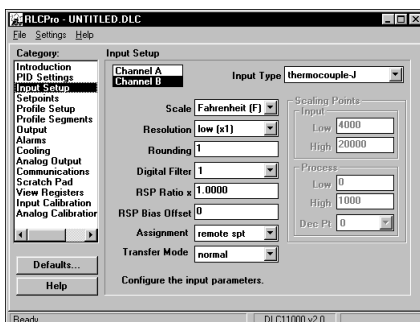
RLCPro - UNTITLED.DLC

File Settings Help

Category:
Introduction
PID Settings
Input Setup
Setpoints
Profile Setup
Profile Segments
Output
Alarms
Cooling
Analog Output
Communications
Scratch Pad
View Registers
Input Calibration
Analog Calibration

Defaults...
Help

Input Setup

Channel A
Channel B

Input Type thermocouple-J

Scale Fahrenheit (F)
Resolution low (x1)
Rounding 1
Digital Filter 1
RSP Ratio x 1.0000
RSP Bias Offset 0
Assignment remote spt
Transfer Mode normal

Scaling Points
Input
Low 4000
High 20000

Process
Low 0
High 1000
Dec Pt 0

Configure the input parameters.

Ready
DLC11000 v2.0